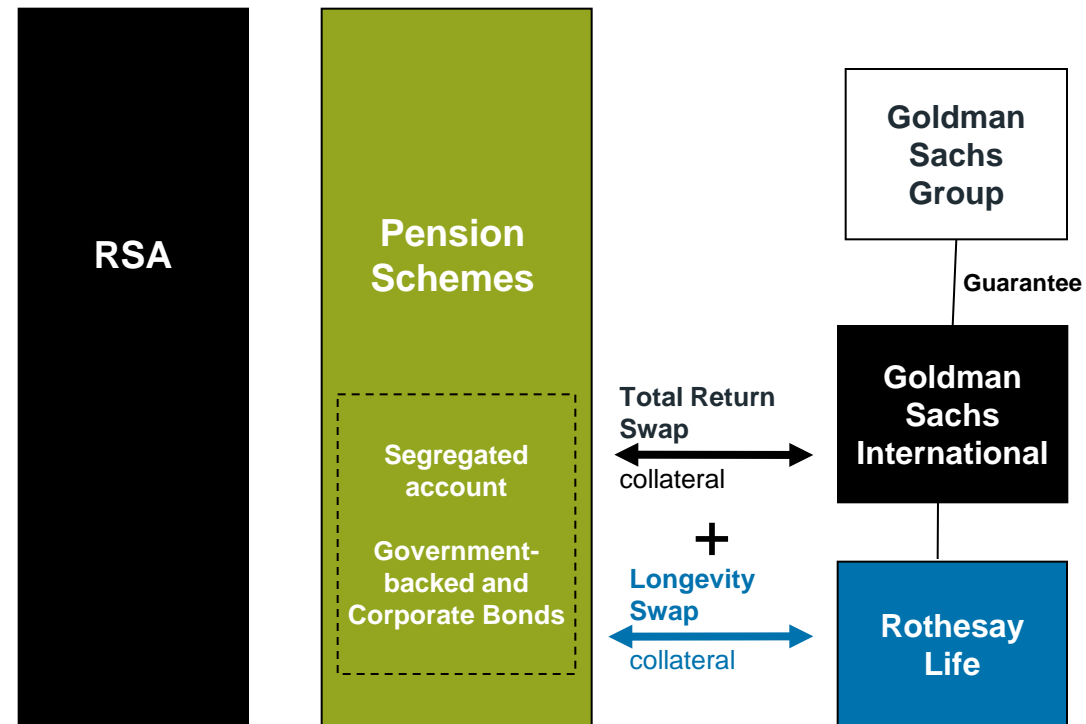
RSA

Pension Schemes

Segregated account

Government-backed and Corporate Bonds

Goldman Sachs Group

Guarantee

Total Return Swap

collateral

Goldman Sachs International

+

Longevity Swap

collateral

Rothesay Life